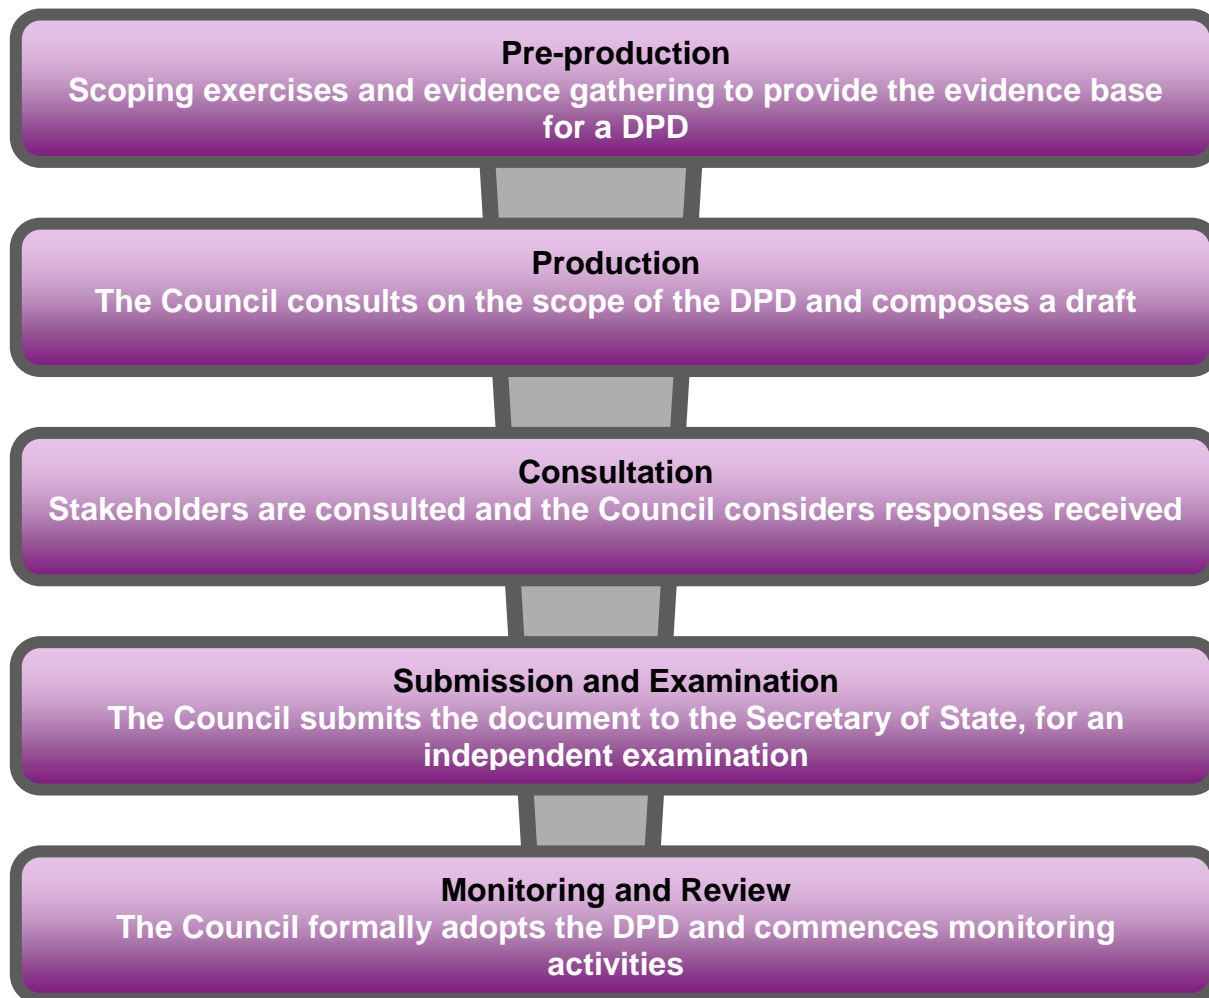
Pre-production
Scoping exercises and evidence gathering to provide the evidence base for a DPD

Production
The Council consults on the scope of the DPD and composes a draft

Consultation
Stakeholders are consulted and the Council considers responses received

Submission and Examination
The Council submits the document to the Secretary of State, for an independent examination

Monitoring and Review
The Council formally adopts the DPD and commences monitoring activities